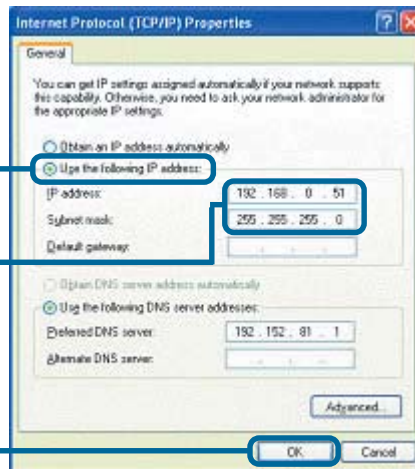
Internet Protocol (TCP/IP) Properties

General

You can get IP settings assigned automatically if your network supports this capability. Otherwise, you need to ask your network administrator for the appropriate IP settings.

Obtain an IP address automatically

Use the following IP address:

IP address: 192 . 168 . 0 . 51

Subnet mask: 255 . 255 . 255 . 0

Default gateway: . . .

Obtain DNS server address automatically

Use the following DNS server addresses:

Preferred DNS server: 192 . 152 . 81 . 1

Alternate DNS server: . . .

Advanced...

OK

Cancel